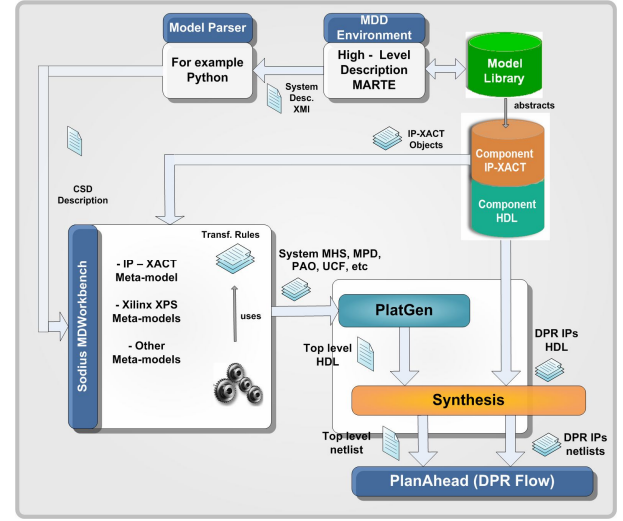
Model Parser

For example Python

MDD Environment

High - Level Description MARTE

Model Library

System Desc. XMI

abstracts

IP-XACT Objects

Component IP-XACT

Component HDL

CSD Description

Sodius MDWorkbench

- IP – XACT Meta-model

- Xilinx XPS Meta-models

- Other Meta-models

Transf. Rules

uses

System MHS, MPD, PAO, UCF, etc

PlatGen

Top level HDL

DPR IPs HDL

Synthesis

Top level netlist

DPR IPs netlists

PlanAhead (DPR Flow)